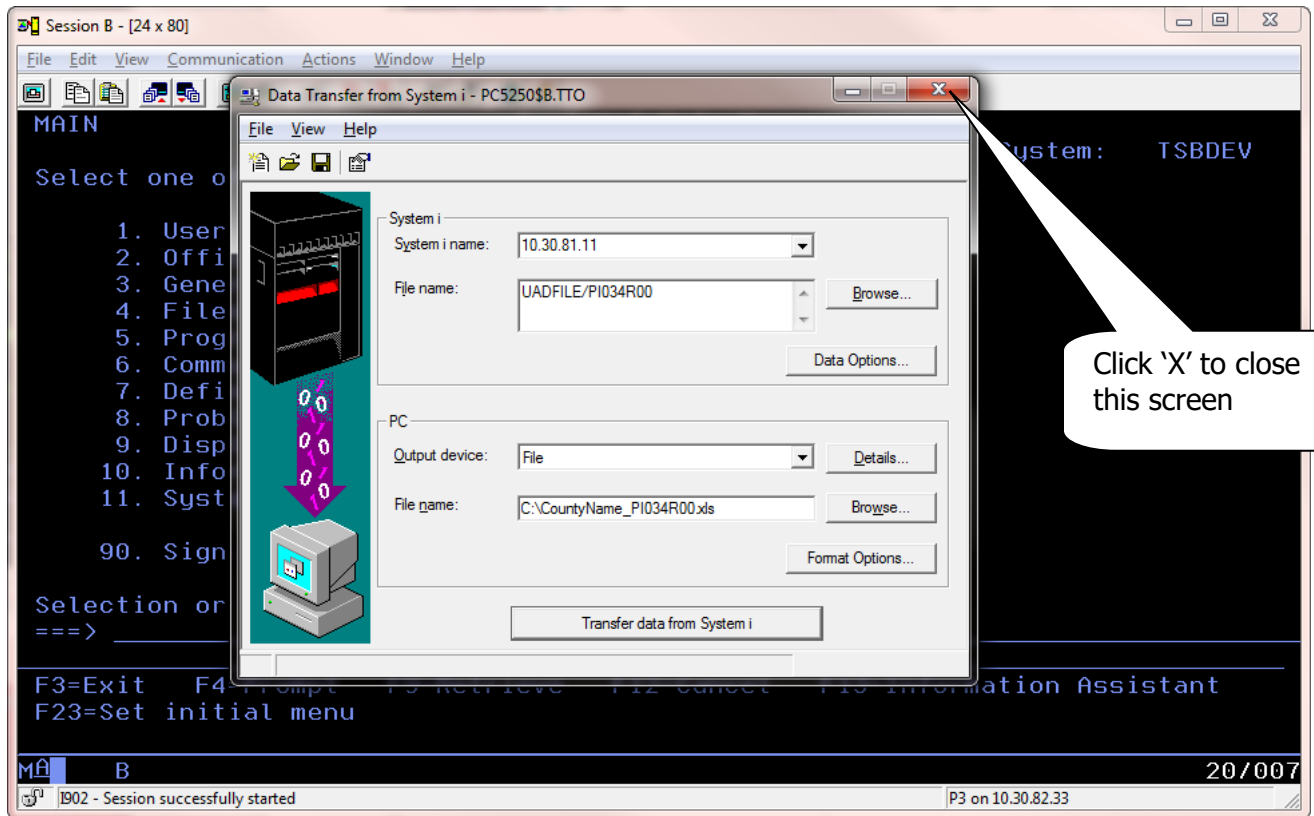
Session B - [24 x 80]

File Edit View Communication Actions Window Help

MAIN

Select one o

System: TSBDEV

1. User
2. Offi
3. Gene
4. File
5. Prog
6. Comm
7. Defi
8. Prob
9. Disp
10. Info
11. Syst

90. Sign

Selection or
===>

F3=Exit F4=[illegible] ation Assistant
F23=Set initial menu

MA B 20/007

I902 - Session successfully started

P3 on 10.30.82.33

Data Transfer from System i - PC5250$B.TTO

File View Help

System i

System i name: 10.30.81.11

File name: UADFILE/PI034R00

Browse...

Data Options...

PC

Output device: File

Details...

File name: C:\CountyName_PI034R00.xls

Browse...

Format Options...

Transfer data from System i

Click ‘X’ to close this screen